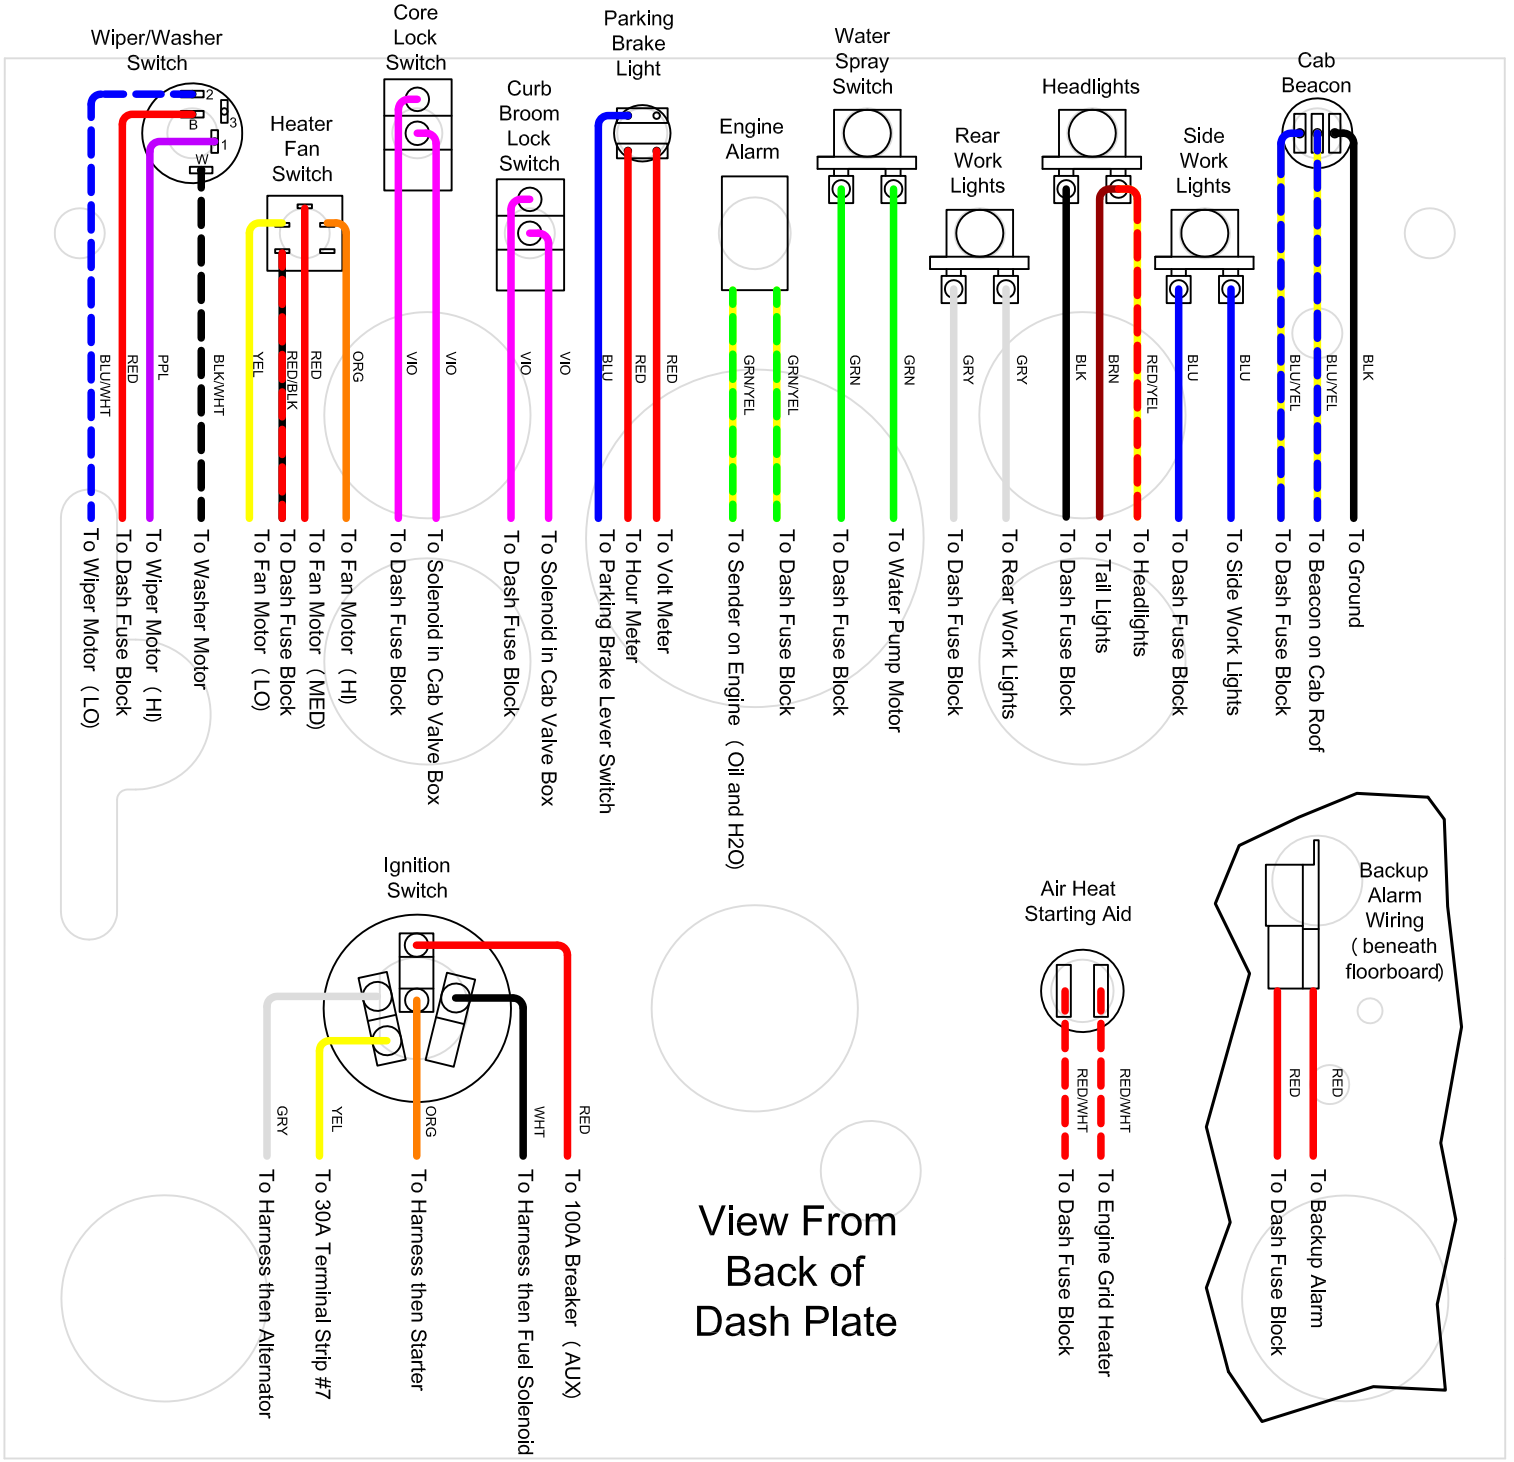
Wiper/Washer Switch
2
B
3
1
W
BLU/WHT
RED
PPL
BLK/WHT
To Wiper Motor (LO)
To Dash Fuse Block
To Wiper Motor (HI)
To Washer Motor

Heater Fan Switch
YEL
RED/BLK
RED
ORG
To Fan Motor (LO)
To Dash Fuse Block
To Fan Motor (MED)
To Fan Motor (HI)

Core Lock Switch
VIO
VIO
To Dash Fuse Block
To Solenoid in Cab Valve Box

Curb Broom Lock Switch
VIO
VIO
To Dash Fuse Block
To Solenoid in Cab Valve Box

Parking Brake Light
BLU
RED
RED
To Parking Brake Lever Switch
To Hour Meter
To Volt Meter

Engine Alarm
GRN/YEL
GRN/YEL
To Sender on Engine (Oil and H2O)
To Dash Fuse Block

Water Spray Switch
GRN
GRN
To Dash Fuse Block
To Water Pump Motor

Rear Work Lights
GRY
GRY
To Dash Fuse Block
To Rear Work Lights

Headlights
BLK
BRN
RED/YEL
To Dash Fuse Block
To Tail Lights
To Headlights

Side Work Lights
BLU
BLU
To Dash Fuse Block
To Side Work Lights

Cab Beacon
BLU/YEL
BLU/YEL
BLK
To Dash Fuse Block
To Beacon on Cab Roof
To Ground

Ignition Switch
GRY
YEL
ORG
WHT
RED
To Harness then Alternator
To 30A Terminal Strip #7
To Harness then Starter
To Harness then Fuel Solenoid
To 100A Breaker (AUX)

View From Back of Dash Plate

Air Heat Starting Aid
RED/WHT
RED/WHT
To Dash Fuse Block
To Engine Grid Heater

Backup Alarm Wiring (beneath floorboard)
RED
RED
To Dash Fuse Block
To Backup Alarm